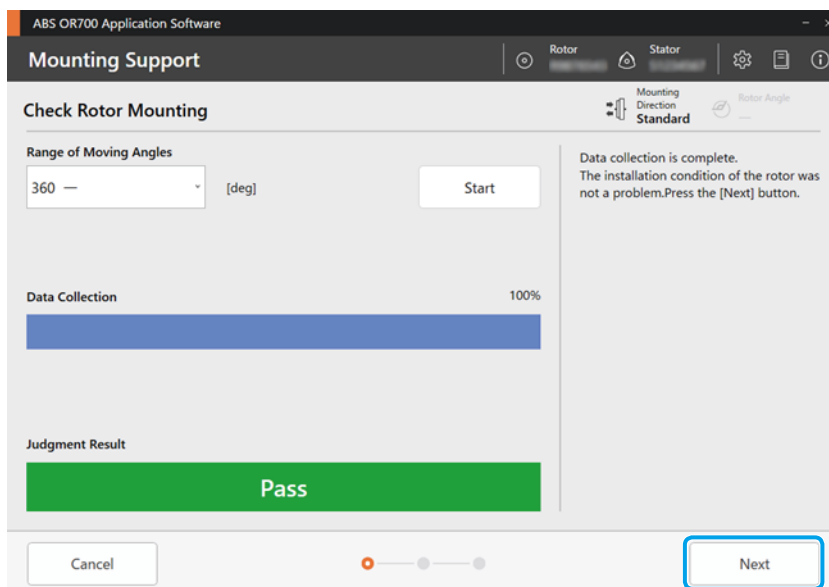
ABS OR700 Application Software

Mounting Support

Rotor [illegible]

Stator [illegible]

Check Rotor Mounting

Mounting Direction Standard

Rotor Angle —

Range of Moving Angles

360 —

[deg]

Start

Data collection is complete.
The installation condition of the rotor was not a problem.Press the [Next] button.

Data Collection

100%

Judgment Result

Pass

Cancel

Next